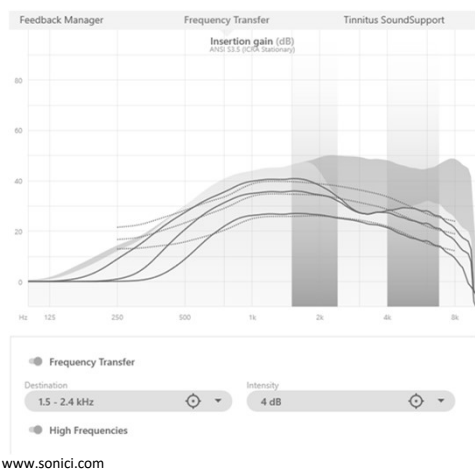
Feedback Manager
Frequency Transfer
Tinnitus SoundSupport

Insertion gain (dB)
ANSI S3.5 (ICRA Stationary)

80
60
40
20
0

Hz 125 250 500 1k 2k 4k 8k

Frequency Transfer

Destination
1.5 - 2.4 kHz

Intensity
4 dB

High Frequencies

www.sonici.com